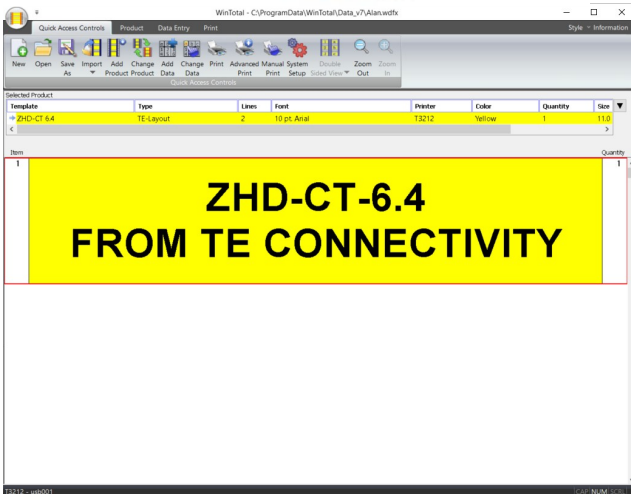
WinTotal - C:\ProgramData\WinTotal\Data_v7\Alan.wdfx

Quick Access Controls Product Data Entry Print

Style Information

New Open Save As Import Add Product Change Product Add Data Change Data Print Advanced Print Manual Print System Setup Double Sided View Zoom Out Zoom In

Quick Access Controls

Selected Product

| Template | Type | Lines | Font | Printer | Color | Quantity | Size |
|---|---|---|---|---|---|---|---|
| ZHD-CT 6.4 | TE-Layout | 2 | 10 pt. Arial | T3212 | Yellow | 1 | 11.0 |

Item

Quantity

1

ZHD-CT-6.4
FROM TE CONNECTIVITY

1

T3212 - usb001

CAP NUM SCRL